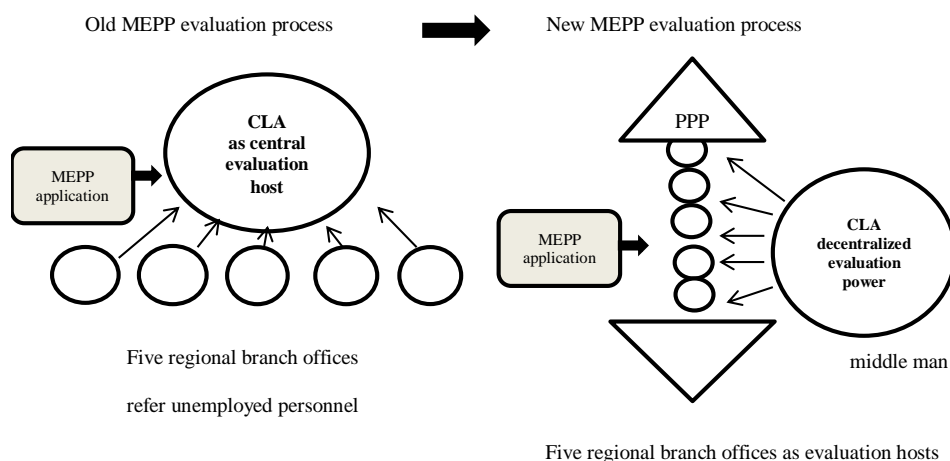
Old MEPP evaluation process

New MEPP evaluation process

CLA
as central
evaluation
host

MEPP
application

Five regional branch offices

refer unemployed personnel

PPP

MEPP
application

CLA
decentralized
evaluation
power

middle man

Five regional branch offices as evaluation hosts